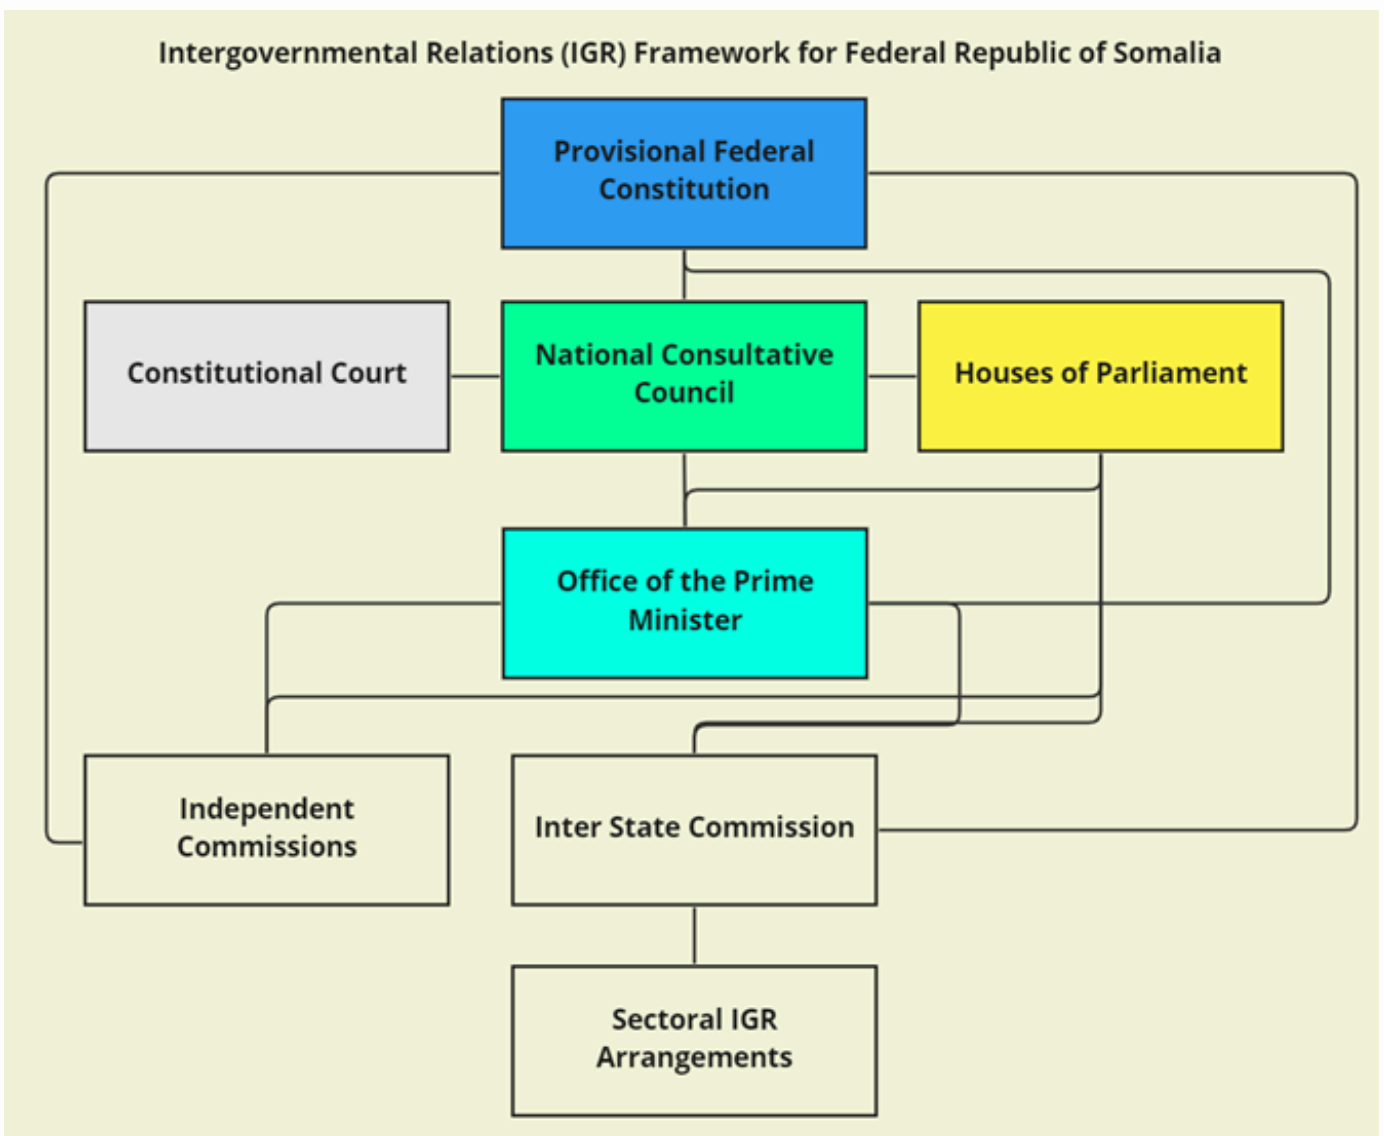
Intergovernmental Relations (IGR) Framework for Federal Republic of Somalia

Provisional Federal Constitution

Constitutional Court

National Consultative Council

Houses of Parliament

Office of the Prime Minister

Independent Commissions

Inter State Commission

Sectoral IGR Arrangements